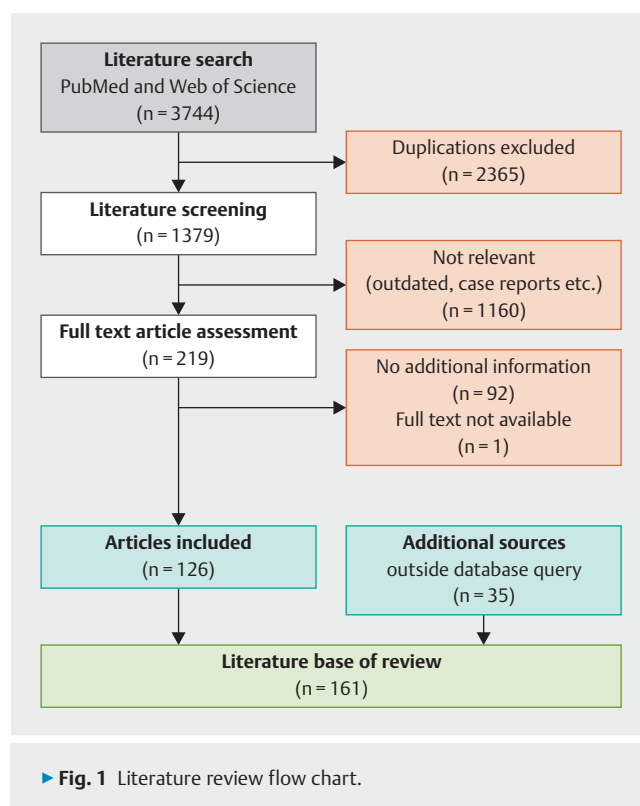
Literature search
PubMed and Web of Science
(n = 3744)

Duplications excluded
(n = 2365)

Literature screening
(n = 1379)

Not relevant
(outdated, case reports etc.)
(n = 1160)

Full text article assessment
(n = 219)

No additional information
(n = 92)
Full text not available
(n = 1)

Articles included
(n = 126)

Additional sources
outside database query
(n = 35)

Literature base of review
(n = 161)

▸ Fig. 1 Literature review flow chart.